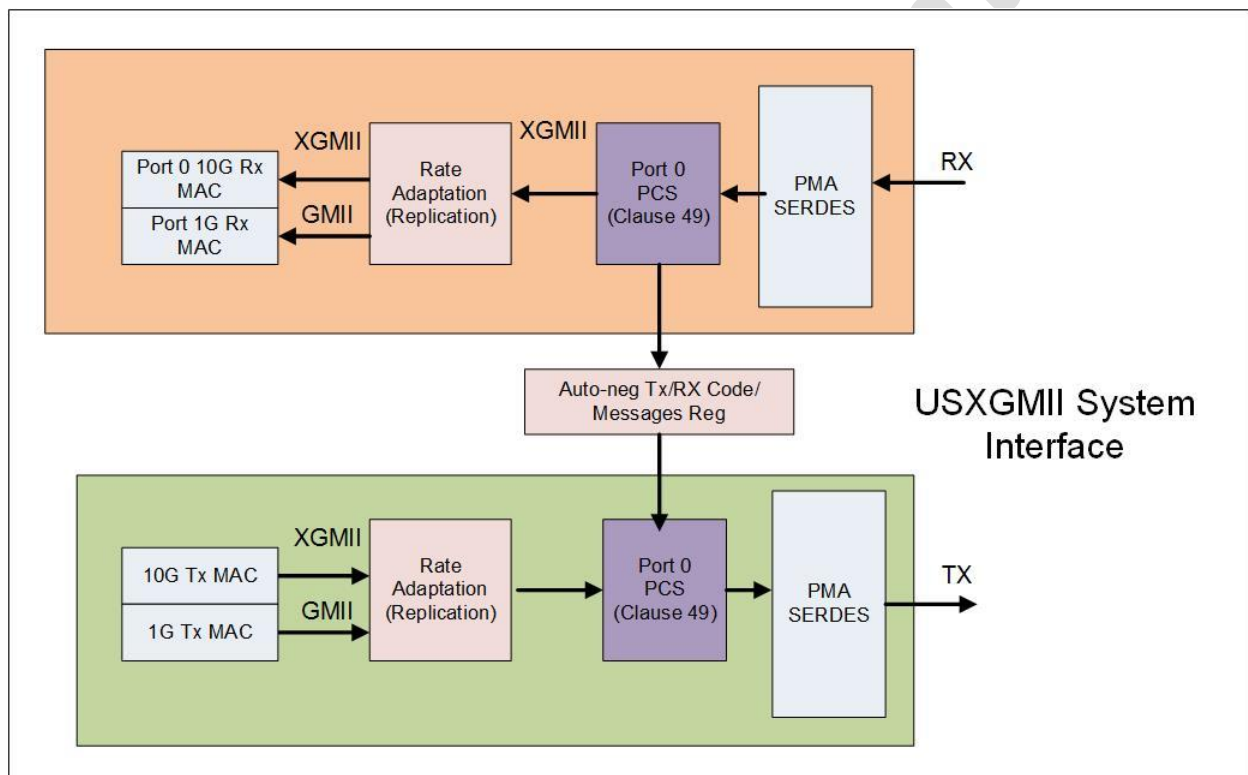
XGMII

Port 0 10G Rx MAC

Port 1G Rx MAC

GMII

Rate Adaptation (Replication)

XGMII

Port 0 PCS (Clause 49)

PMA SERDES

RX

Auto-neg Tx/RX Code/ Messages Reg

USXGMII System Interface

XGMII

10G Tx MAC

GMII

1G Tx MAC

Rate Adaptation (Replication)

Port 0 PCS (Clause 49)

PMA SERDES

TX